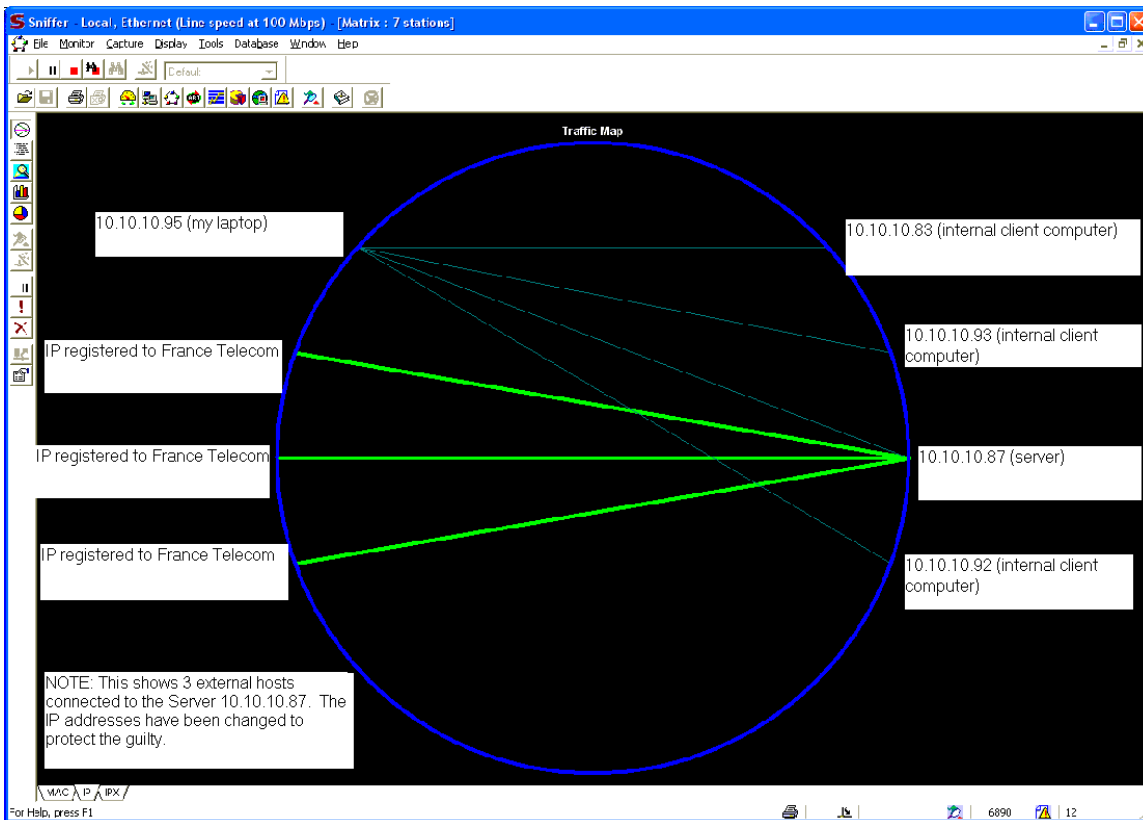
Sniffer - Local, Ethernet (Line speed at 100 Mbps) - [Matrix : 7 stations]

File Monitor Capture Display Tools Database Window Hep

Default

Traffic Map

10.10.10.95 (my laptop)

10.10.10.83 (internal client computer)

10.10.10.93 (internal client computer)

IP registered to France Telecom

IP registered to France Telecom

10.10.10.87 (server)

IP registered to France Telecom

10.10.10.92 (internal client computer)

NOTE: This shows 3 external hosts connected to the Server 10.10.10.87. The IP addresses have been changed to protect the guilty.

MAC IP IPX

For Help, press F1

6890

12